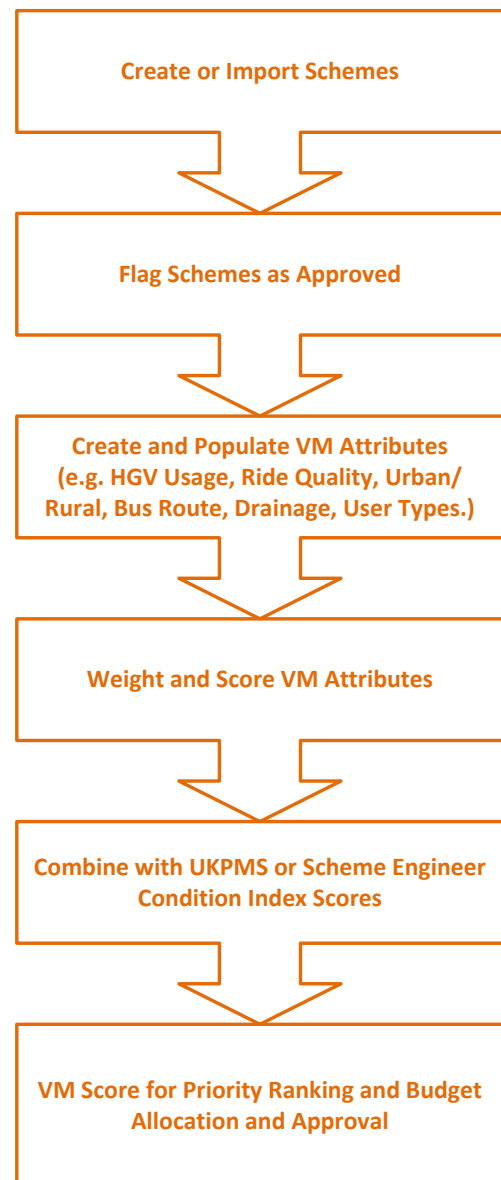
Create or Import Schemes

Flag Schemes as Approved

Create and Populate VM Attributes (e.g. HGV Usage, Ride Quality, Urban/ Rural, Bus Route, Drainage, User Types.)

Weight and Score VM Attributes

Combine with UKPMS or Scheme Engineer Condition Index Scores

VM Score for Priority Ranking and Budget Allocation and Approval